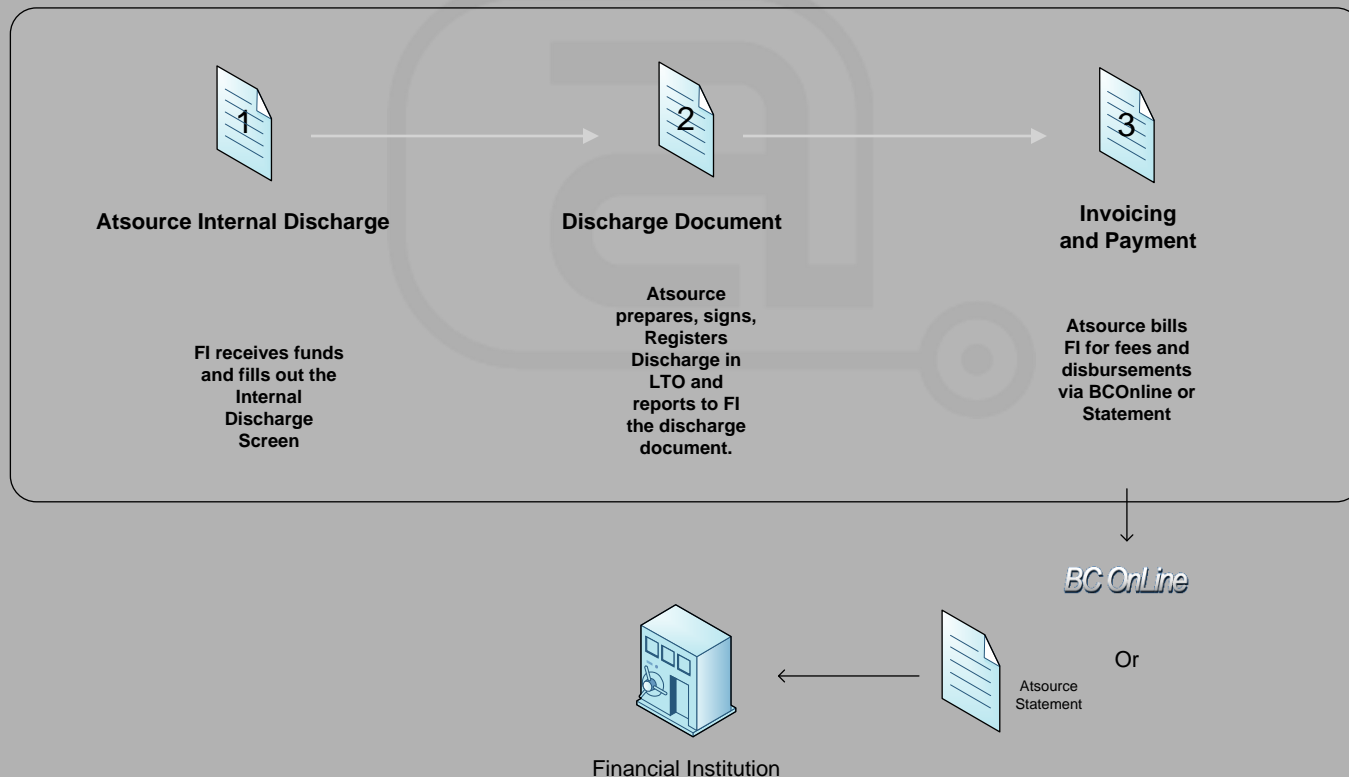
1

Atsource Internal Discharge

FI receives funds and fills out the Internal Discharge Screen

2

Discharge Document

Atsource prepares, signs, Registers Discharge in LTO and reports to FI the discharge document.

3

Invoicing and Payment

Atsource bills FI for fees and disbursements via BCOnline or Statement

BC OnLine

Or

Atsource Statement

Financial Institution